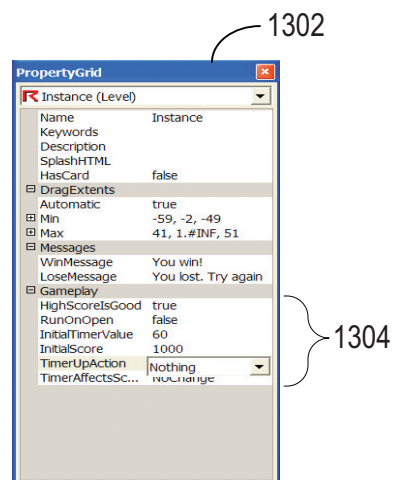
1302

PropertyGrid

Instance (Level)

| | |
|---|---|
| Name | Instance |
| Keywords | |
| Description | |
| SplashHTML | |
| HasCard | false |
| ⊟ DragExtents | |
| Automatic | true |
| ⊞ Min | -59, -2, -49 |
| ⊞ Max | 41, 1.#INF, 51 |
| ⊟ Messages | |
| WinMessage | You win! |
| LoseMessage | You lost. Try again |
| ⊟ Gameplay | |
| HighScoreIsGood | true |
| RunOnOpen | false |
| InitialTimerValue | 60 |
| InitialScore | 1000 |
| TimerUpAction | Nothing |
| TimerAffectsSc... | NoChange |

1304